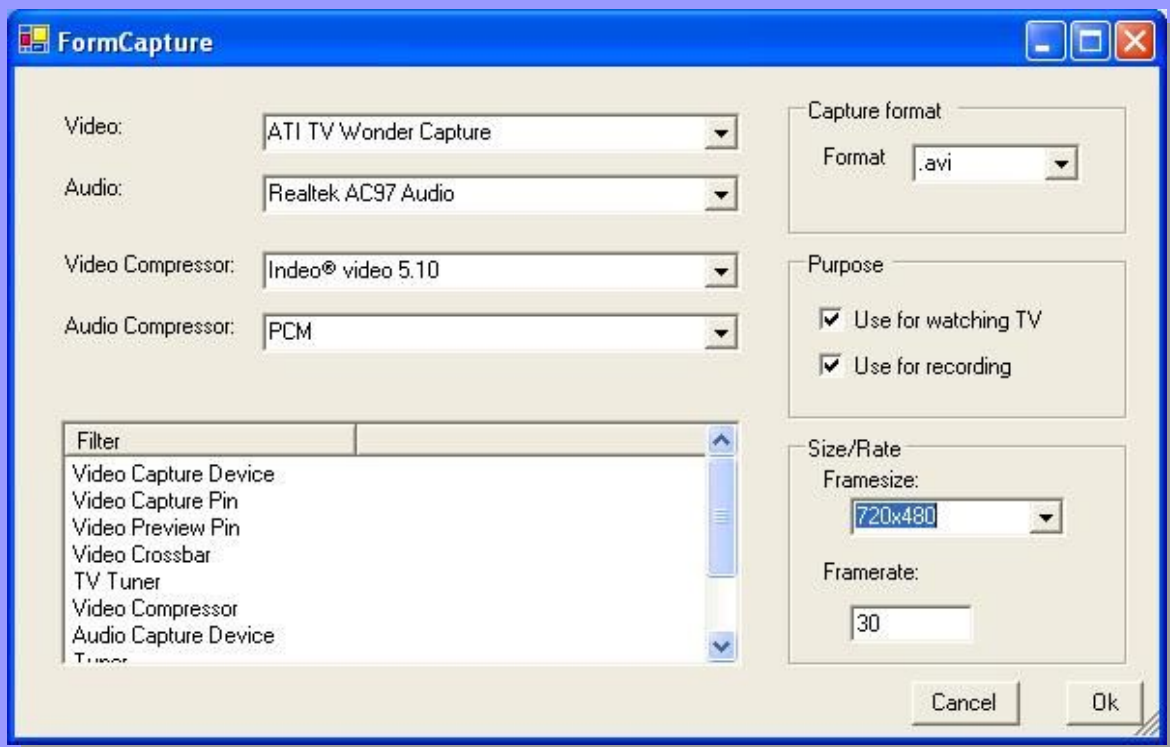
FormCapture

Video: ATI TV Wonder Capture

Audio: Realtek AC97 Audio

Video Compressor: Indeo® video 5.10

Audio Compressor: PCM

| Filter | |
|---|---|
| Video Capture Device | |
| Video Capture Pin | |
| Video Preview Pin | |
| Video Crossbar | |
| TV Tuner | |
| Video Compressor | |
| Audio Capture Device | |
| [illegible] | |

Capture format
Format .avi

Purpose
Use for watching TV
Use for recording

Size/Rate
Framesize:
720x480
Framerate:
30

Cancel Ok